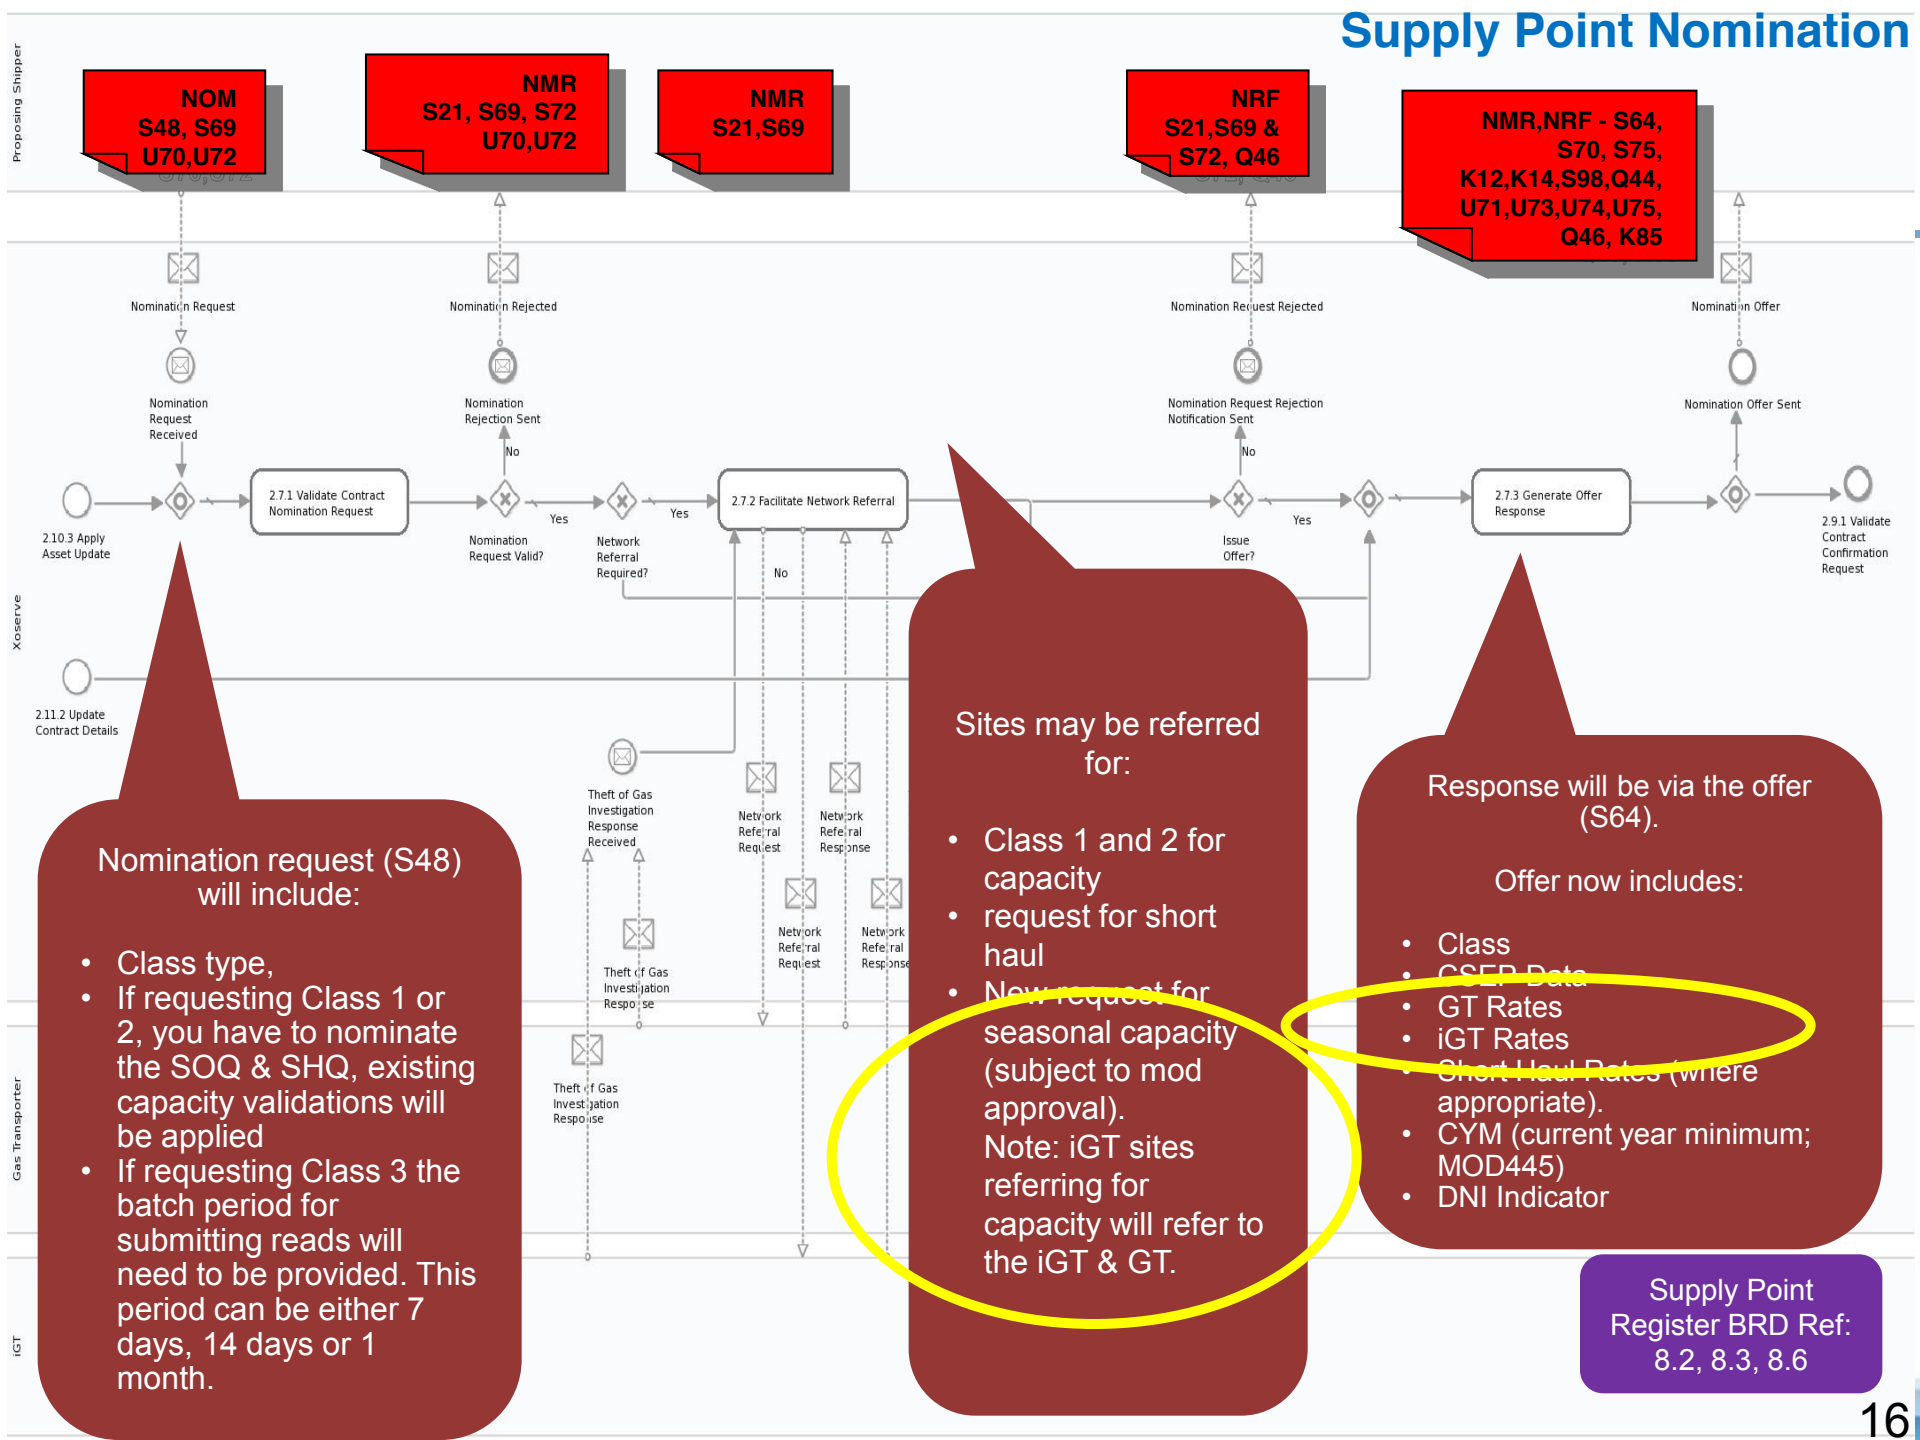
Supply Point Nomination

Proposing Shipper

NOM
S48, S69
U70,U72

NMR
S21, S69, S72
U70,U72

NMR
S21,S69

NRF
S21,S69 &
S72, Q46

NMR,NRF - S64,
S70, S75,
K12,K14,S98,Q44,
U71,U73,U74,U75,
Q46, K85

Nomination Request

Nomination Rejected

Nomination Request Rejected

Nomination Offer

Nomination Request Received

Nomination Rejection Sent

Nomination Request Rejection Notification Sent

Nomination Offer Sent

No

No

Xoserve

2.10.3 Apply Asset Update

2.7.1 Validate Contract Nomination Request

Yes

Nomination Request Valid?

Yes

Network Referral Required?

2.7.2 Facilitate Network Referral

No

Issue Offer?

Yes

2.7.3 Generate Offer Response

2.9.1 Validate Contract Confirmation Request

2.11.2 Update Contract Details

Theft of Gas Investigation Response Received

Network Referral Request

Network Referral Response

Theft of Gas Investigation Response

Network Referral Request

Network Referral Response

Gas Transporter

Theft of Gas Investigation Response

iGT

Nomination request (S48) will include:

• Class type,
• If requesting Class 1 or 2, you have to nominate the SOQ & SHQ, existing capacity validations will be applied
• If requesting Class 3 the batch period for submitting reads will need to be provided. This period can be either 7 days, 14 days or 1 month.

Sites may be referred for:

• Class 1 and 2 for capacity
• request for short haul
• New request for seasonal capacity (subject to mod approval).
Note: iGT sites referring for capacity will refer to the iGT & GT.

Response will be via the offer (S64).

Offer now includes:

• Class
• CSEP Data
• GT Rates
• iGT Rates
• Short Haul Rates (where appropriate).
• CYM (current year minimum; MOD445)
• DNI Indicator

Supply Point Register BRD Ref: 8.2, 8.3, 8.6

16